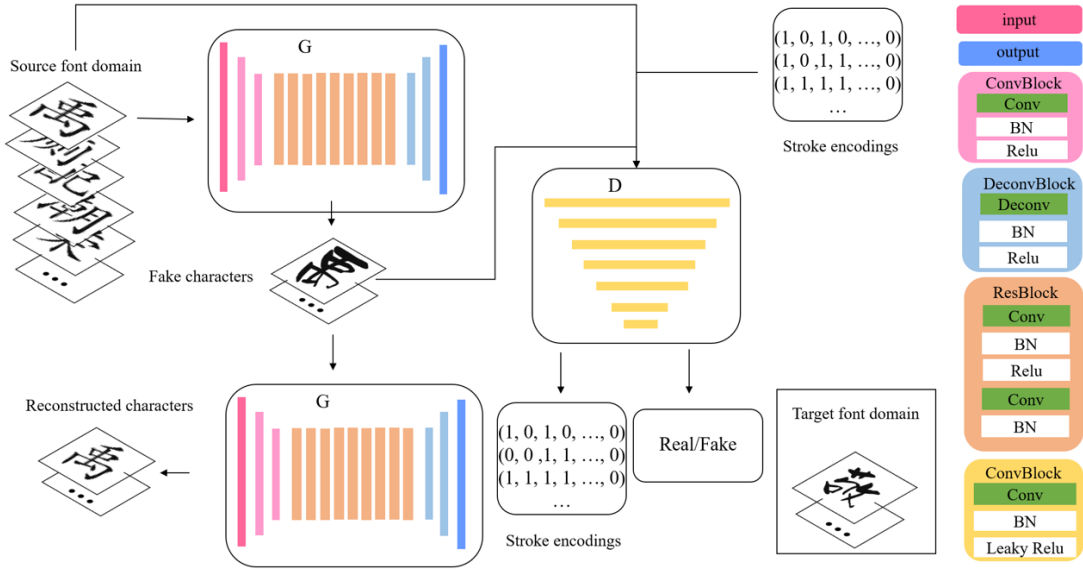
Source font domain

G

D

Fake characters

(1, 0, 1, 0, …, 0)
(1, 0 ,1, 1, …, 0)
(1, 1, 1, 1, …, 0)
…

Stroke encodings

input

output

ConvBlock
Conv
BN
Relu

DeconvBlock
Deconv
BN
Relu

ResBlock
Conv
BN
Relu
Conv
BN

ConvBlock
Conv
BN
Leaky Relu

Reconstructed characters

G

(1, 0, 1, 0, …, 0)
(0, 0 ,1, 1, …, 0)
(1, 1, 1, 1, …, 0)
…

Stroke encodings

Real/Fake

Target font domain